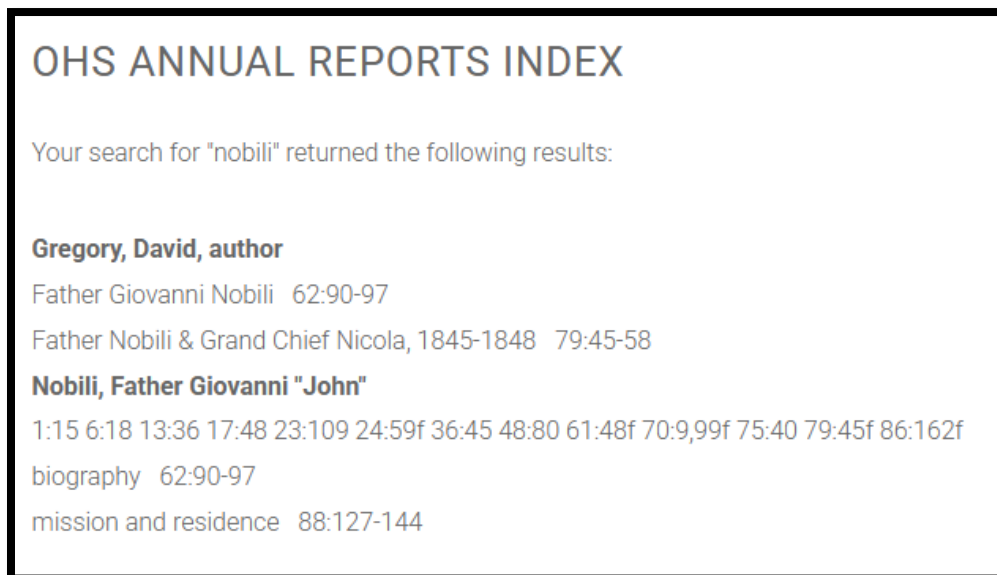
OHS ANNUAL REPORTS INDEX

Your search for "nobili" returned the following results:

**Gregory, David, author**
Father Giovanni Nobili 62:90-97
Father Nobili & Grand Chief Nicola, 1845-1848 79:45-58
**Nobili, Father Giovanni "John"**
1:15 6:18 13:36 17:48 23:109 24:59f 36:45 48:80 61:48f 70:9,99f 75:40 79:45f 86:162f
biography 62:90-97
mission and residence 88:127-144